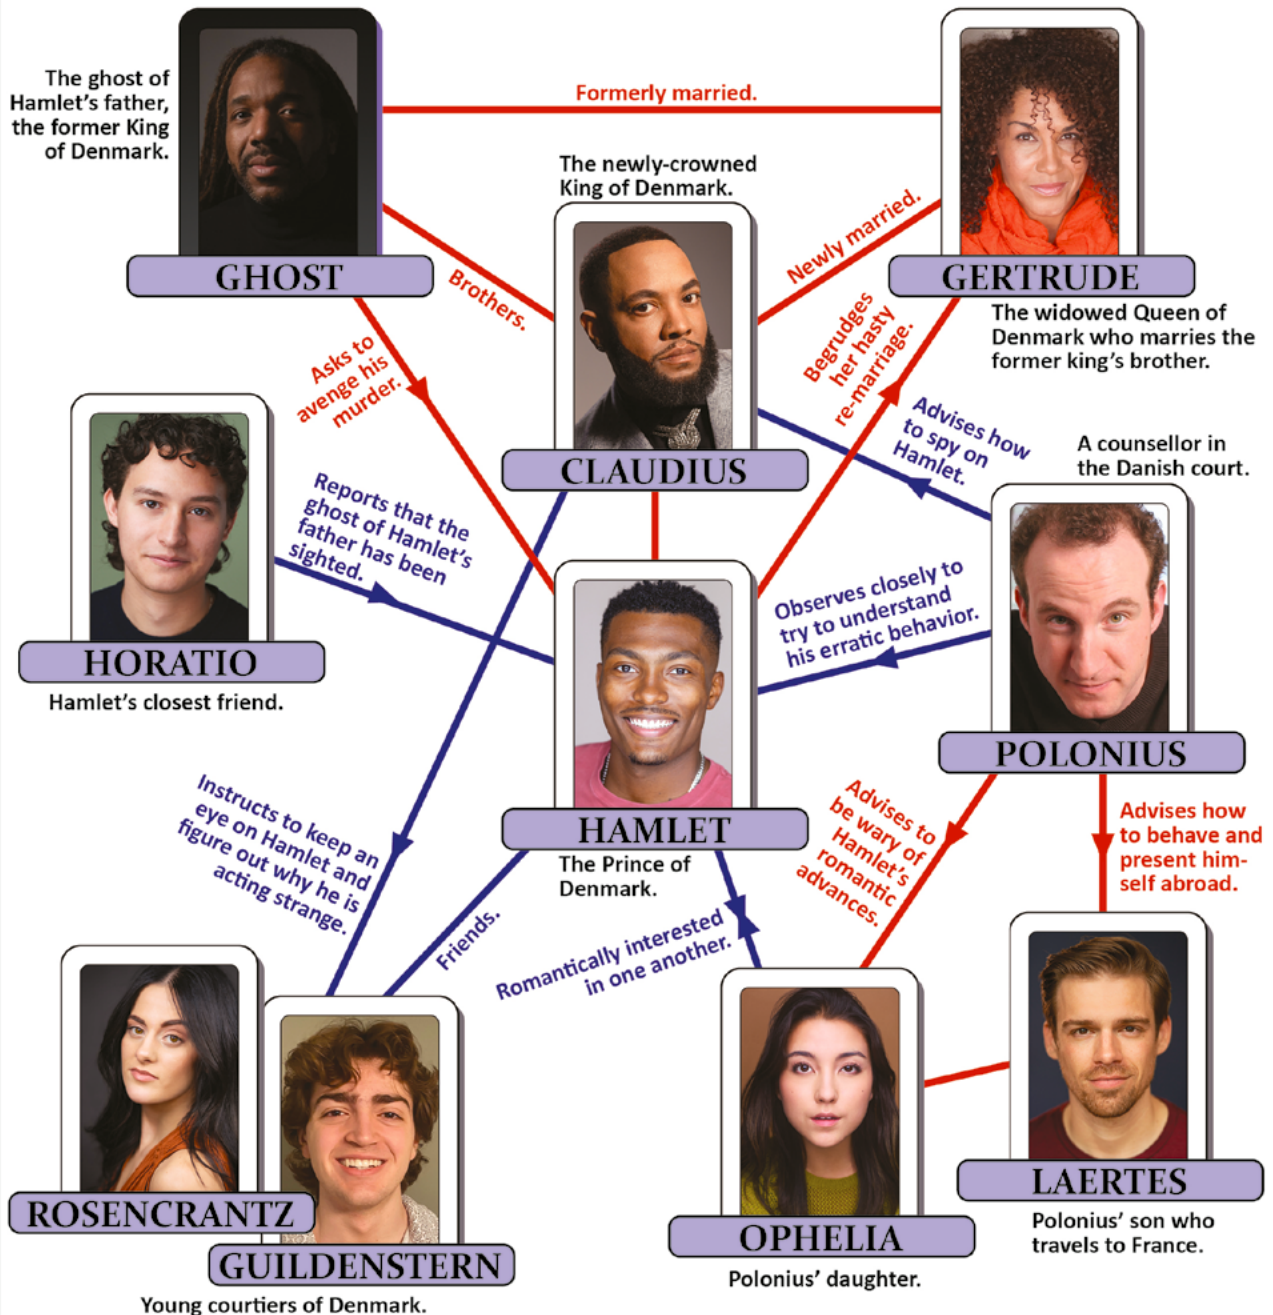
The ghost of Hamlet's father, the former King of Denmark.

Formerly married.

The newly-crowned King of Denmark.

GHOST

Brothers.

Newly married.

GERTRUDE

The widowed Queen of Denmark who marries the former king's brother.

Asks to avenge his murder.

Begrudges her hasty re-marriage.

Advises how to spy on Hamlet.

A counsellor in the Danish court.

CLAUDIUS

Reports that the ghost of Hamlet's father has been sighted.

Observes closely to try to understand his erratic behavior.

HORATIO

Hamlet's closest friend.

POLONIUS

Instructs to keep an eye on Hamlet and figure out why he is acting strange.

HAMLET

The Prince of Denmark.

Advises to be wary of Hamlet's romantic advances.

Advises how to behave and present himself abroad.

Friends.

Romantically interested in one another.

ROSENCRANTZ

GUILDENSTERN

Young courtiers of Denmark.

OPHELIA

Polonius' daughter.

LAERTES

Polonius' son who travels to France.